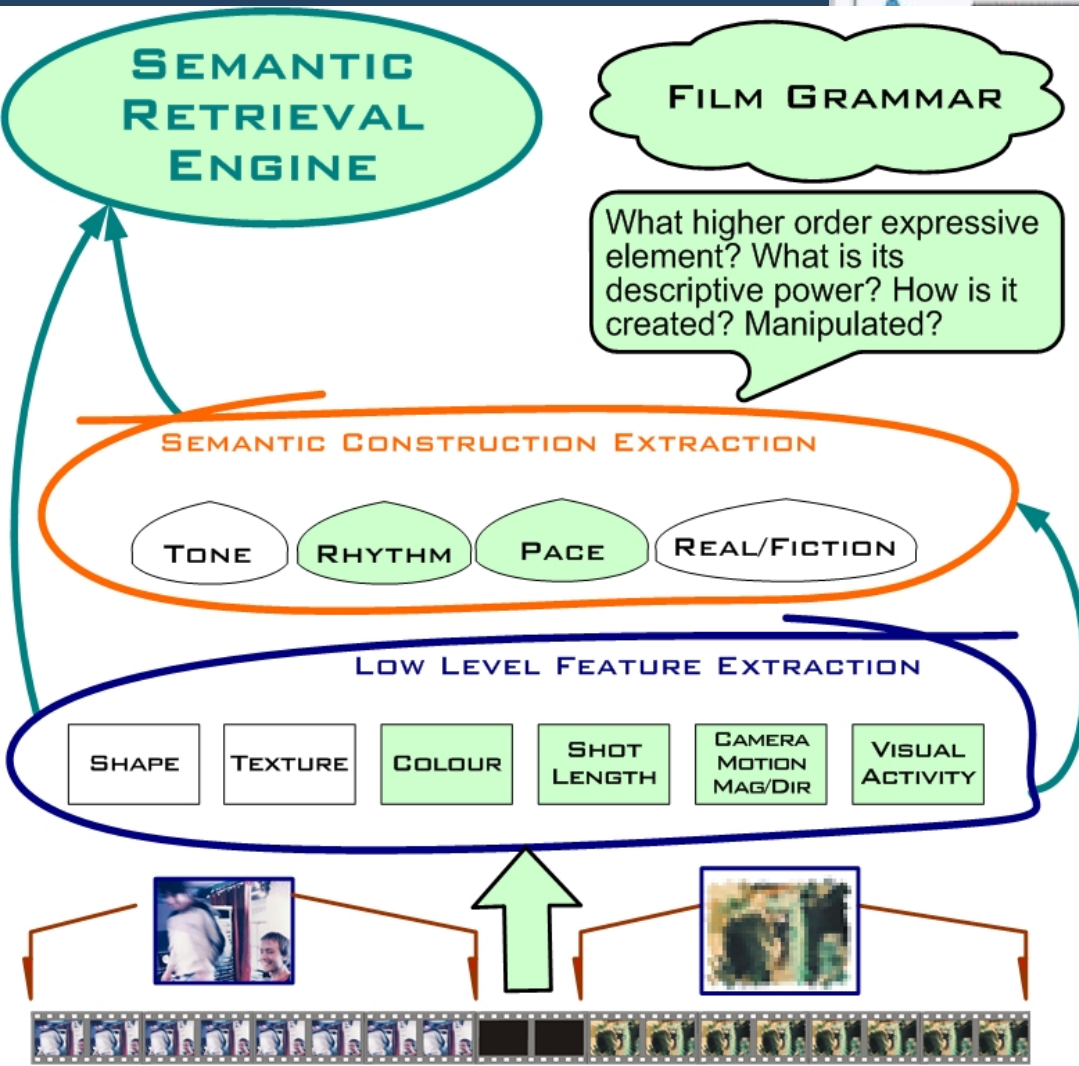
SEMANTIC RETRIEVAL ENGINE

FILM GRAMMAR

What higher order expressive element? What is its descriptive power? How is it created? Manipulated?

SEMANTIC CONSTRUCTION EXTRACTION

TONE

RHYTHM

PACE

REAL/FICTION

LOW LEVEL FEATURE EXTRACTION

SHAPE

TEXTURE

COLOUR

SHOT LENGTH

CAMERA MOTION MAG/DIR

VISUAL ACTIVITY